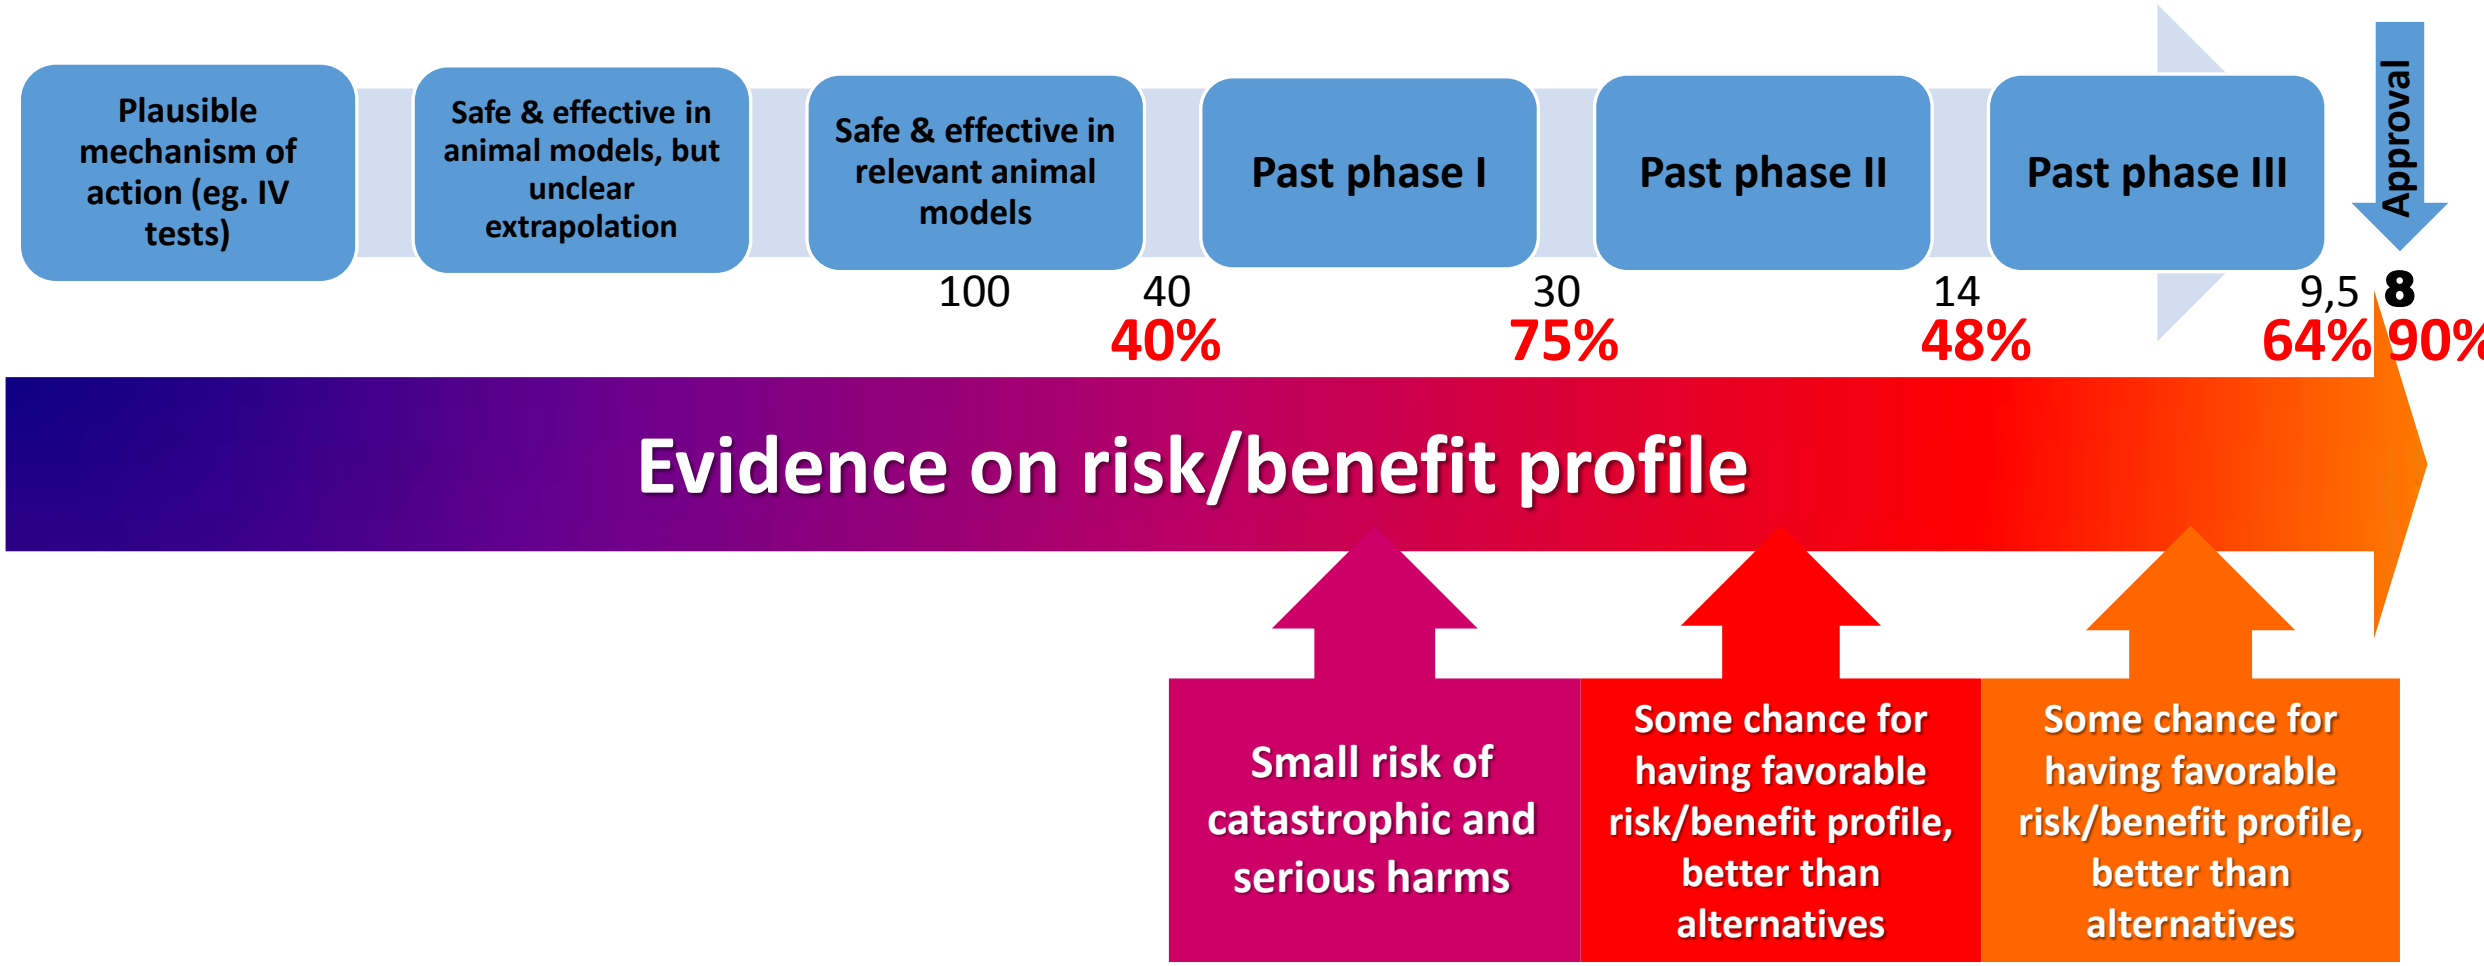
Plausible mechanism of action (eg. IV tests)

Safe & effective in animal models, but unclear extrapolation

Safe & effective in relevant animal models

Past phase I

Past phase II

Past phase III

Approval

100

40
40%

30
75%

14
48%

9,5
64%

8
90%

Evidence on risk/benefit profile

Small risk of catastrophic and serious harms

Some chance for having favorable risk/benefit profile, better than alternatives

Some chance for having favorable risk/benefit profile, better than alternatives